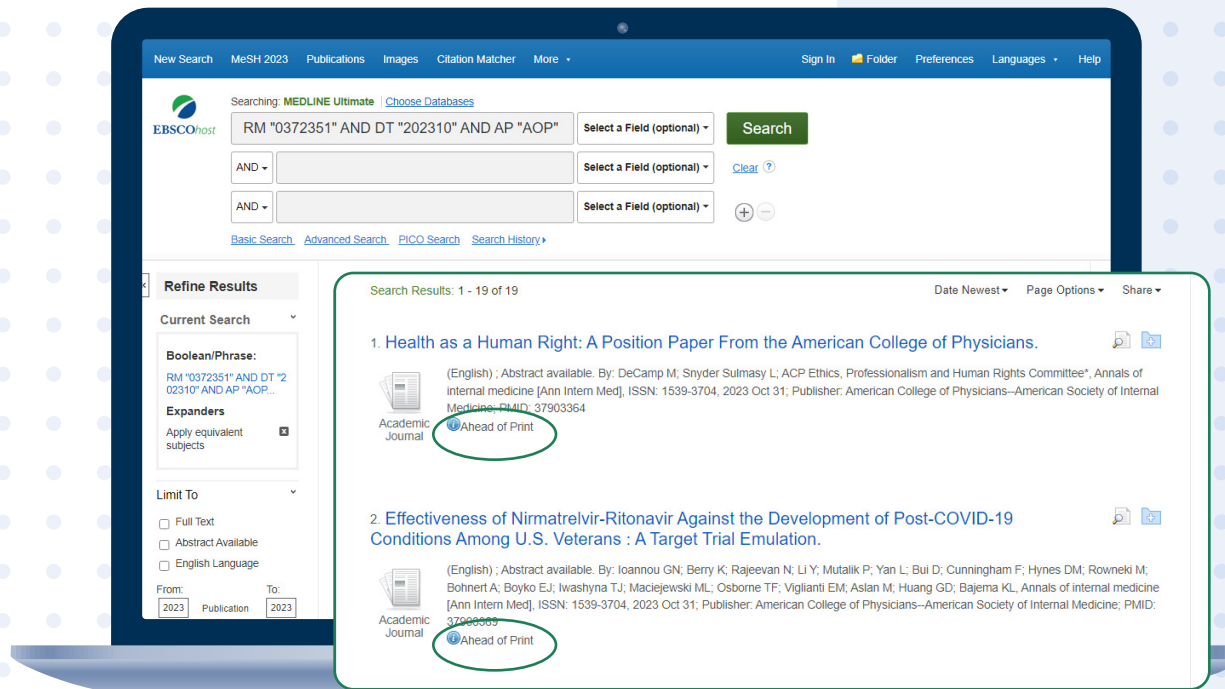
New Search MeSH 2023 Publications Images Citation Matcher More ▾ Sign In Folder Preferences Languages ▾ Help

EBSCOhost

Searching: MEDLINE Ultimate | Choose Databases

RM "0372351" AND DT "202310" AND AP "AOP" Select a Field (optional) ▾ Search

AND ▾ Select a Field (optional) ▾ Clear ?

AND ▾ Select a Field (optional) ▾

Basic Search Advanced Search PICO Search Search History ▸

Refine Results

Current Search

Boolean/Phrase:

RM "0372351" AND DT "202310" AND AP "AOP...

Expanders

Apply equivalent subjects

Limit To

Full Text

Abstract Available

English Language

From: To:

2023 Publication 2023

Search Results: 1 - 19 of 19

Date Newest ▾ Page Options ▾ Share ▾

1. Health as a Human Right: A Position Paper From the American College of Physicians.

(English) ; Abstract available. By: DeCamp M; Snyder Sulmasy L; ACP Ethics, Professionalism and Human Rights Committee*, Annals of internal medicine [Ann Intern Med], ISSN: 1539-3704, 2023 Oct 31; Publisher: American College of Physicians--American Society of Internal Medicine; PMID: 37903364

Academic Journal

Ahead of Print

2. Effectiveness of Nirmatrelvir-Ritonavir Against the Development of Post-COVID-19 Conditions Among U.S. Veterans : A Target Trial Emulation.

(English) ; Abstract available. By: Ioannou GN; Berry K; Rajeevan N; Li Y; Mutalik P; Yan L; Bui D; Cunningham F; Hynes DM; Rowneki M; Bohnert A; Boyko EJ; Iwashyna TJ; Maciejewski ML; Osborne TF; Viglianti EM; Aslan M; Huang GD; Bajema KL, Annals of internal medicine [Ann Intern Med], ISSN: 1539-3704, 2023 Oct 31; Publisher: American College of Physicians--American Society of Internal Medicine; PMID: 37903369

Academic Journal

Ahead of Print